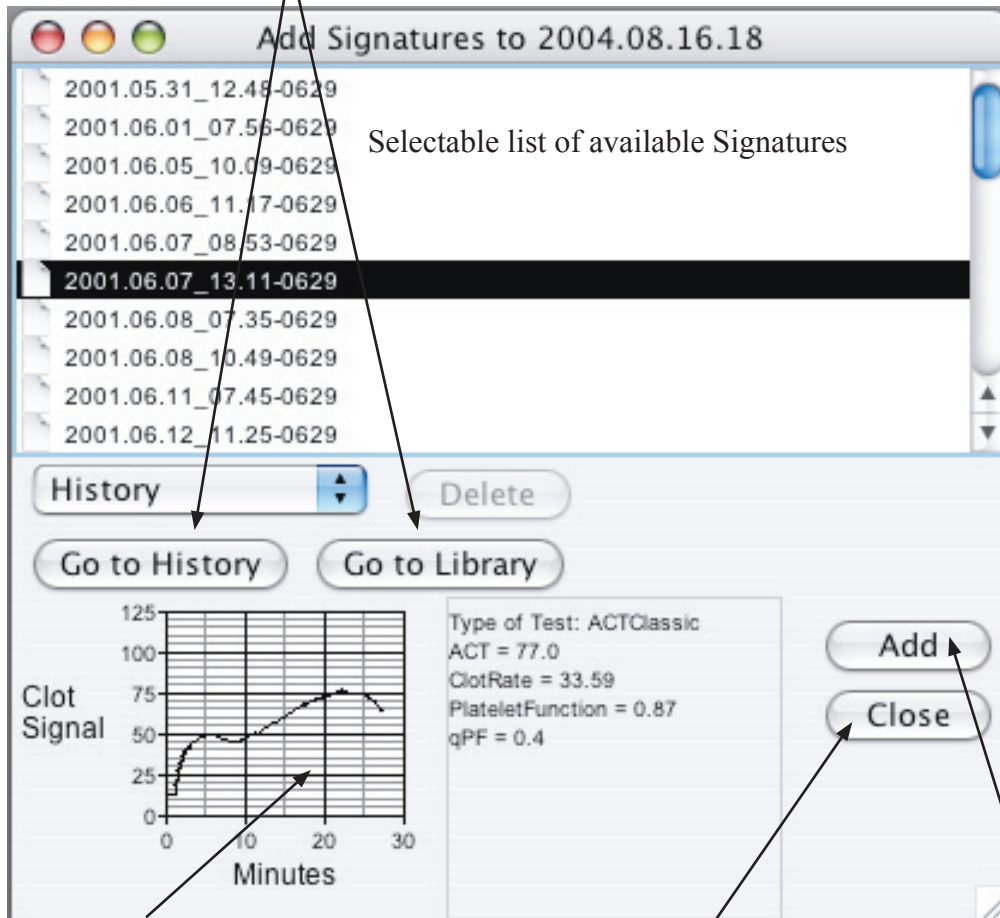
Add Signatures to 2004.08.16.18

2001.05.31_12.48-0629
2001.06.01_07.56-0629
2001.06.05_10.09-0629
2001.06.06_11.17-0629
2001.06.07_08.53-0629
2001.06.07_13.11-0629
2001.06.08_07.35-0629
2001.06.08_10.49-0629
2001.06.11_07.45-0629
2001.06.12_11.25-0629

Selectable list of available Signatures

History

Delete

Go to History

Go to Library

125
100
75
50
25
0
0
10
20
30

Clot Signal

Minutes

Type of Test: ACTClassic
ACT = 77.0
ClotRate = 33.59
PlateletFunction = 0.87
qPF = 0.4

Add

Close